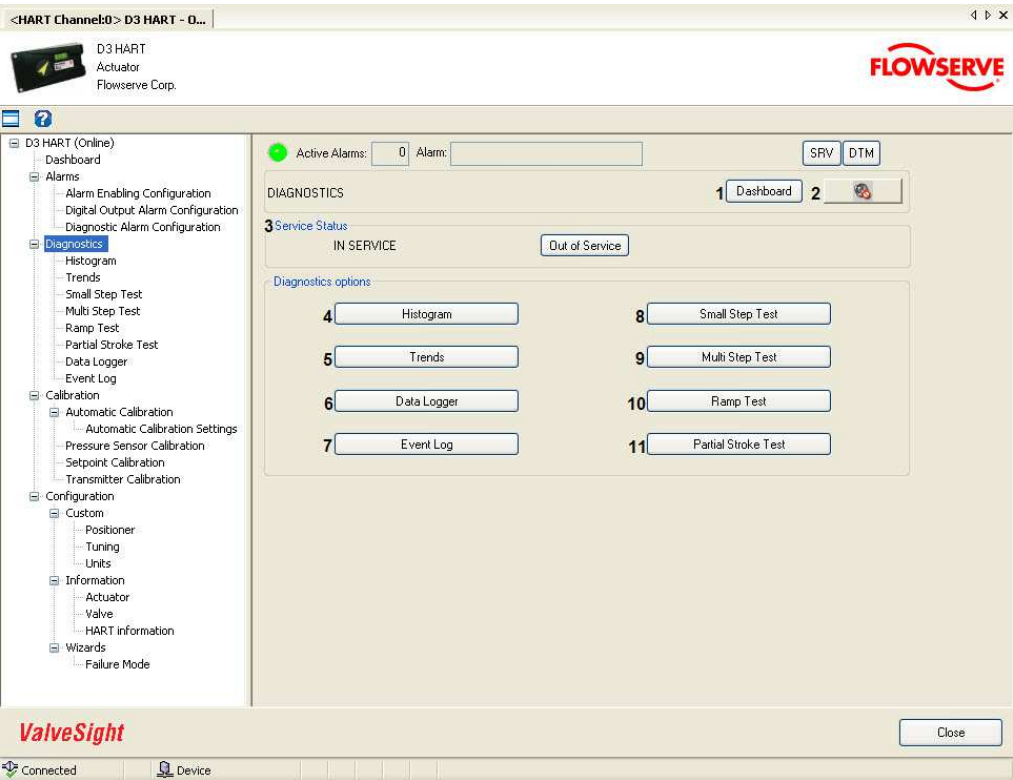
<HART Channel:0> D3 HART - O...

D3 HART
Actuator
Flowserve Corp.

FLOWSERVE

D3 HART (Online)
Dashboard
Alarms
Alarm Enabling Configuration
Digital Output Alarm Configuration
Diagnostic Alarm Configuration
Diagnostics
Histogram
Trends
Small Step Test
Multi Step Test
Ramp Test
Partial Stroke Test
Data Logger
Event Log
Calibration
Automatic Calibration
Automatic Calibration Settings
Pressure Sensor Calibration
Setpoint Calibration
Transmitter Calibration
Configuration
Custom
Positioner
Tuning
Units
Information
Actuator
Valve
HART information
Wizards
Failure Mode

Active Alarms: 0 Alarm:

SRV DTM

DIAGNOSTICS

1 Dashboard 2

3 Service Status
IN SERVICE
Out of Service

Diagnostics options
4 Histogram
5 Trends
6 Data Logger
7 Event Log
8 Small Step Test
9 Multi Step Test
10 Ramp Test
11 Partial Stroke Test

ValveSight

Close

Connected
Device